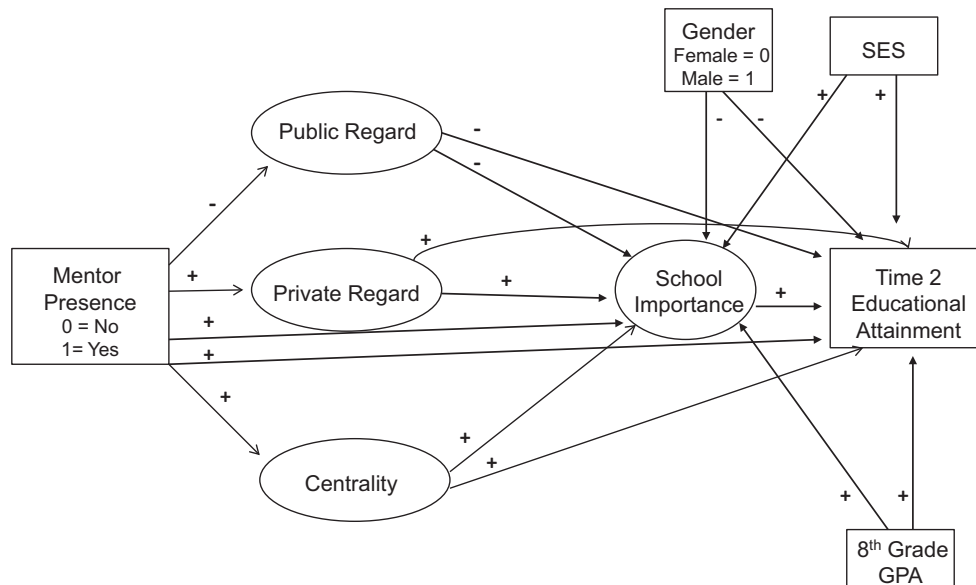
Gender
Female = 0
Male = 1

SES

Public Regard

Mentor Presence
0 = No
1= Yes

Private Regard

School Importance

Time 2 Educational Attainment

Centrality

8$^{th}$ Grade GPA

-
-
-
-
+
+
-
+
+
+
+
+
+
+
+
+
+
+